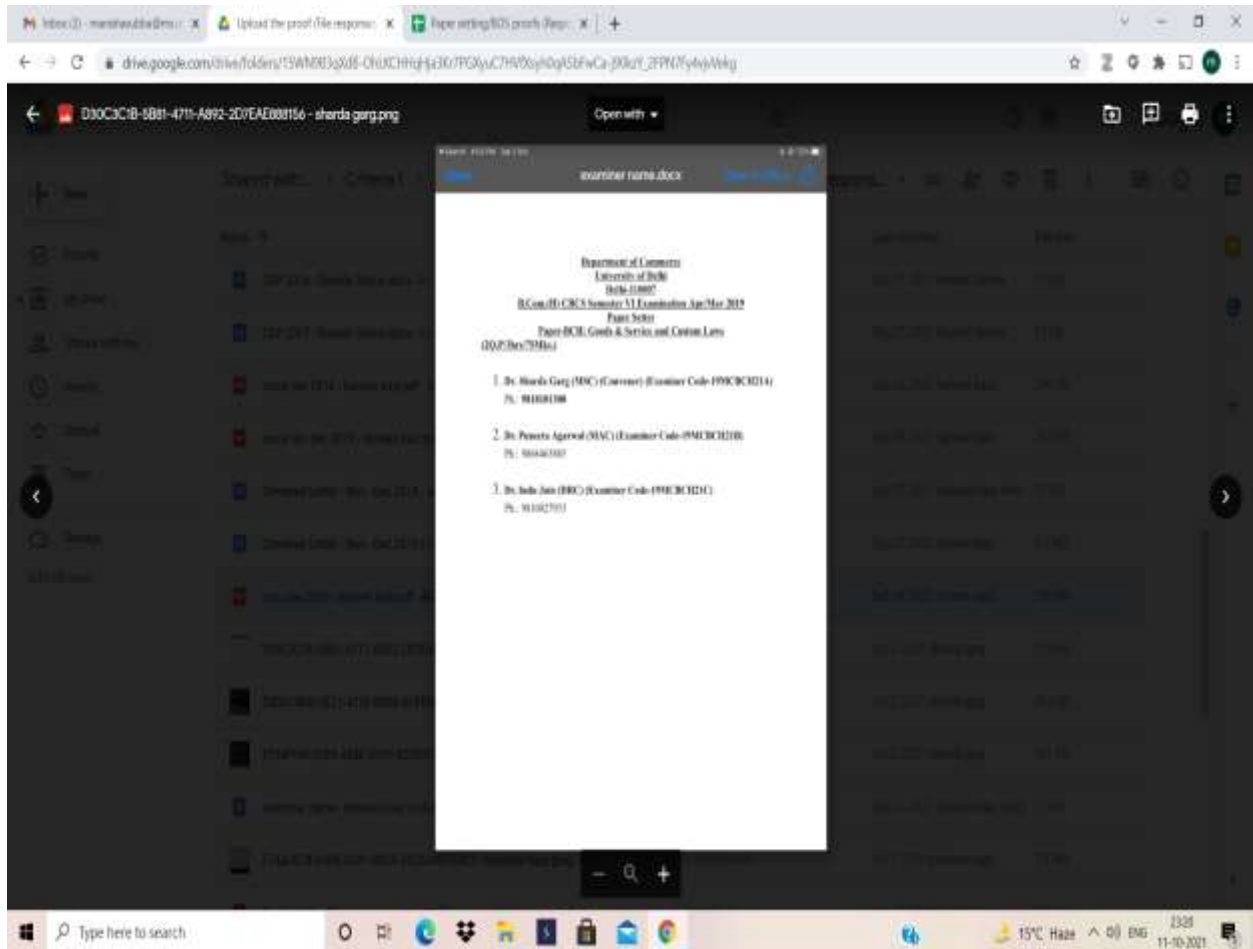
M Inbox (3) - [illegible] × | Upload the proof (File response) × | Paper setting/BOS proofs (Resp × | +

drive.google.com/drive/folders/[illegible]

D30C3C1B-5B81-4711-A892-2D7EAE888156 - sharda garg.png

Open with

examiner name.docx

Department of Commerce
University of Delhi
Delhi-110007
B.Com.(H) CBCS Semester VI Examination Apr/May 2019
Paper Setter
Paper-BCH: Goods & Service and Custom Laws
(DQP/Dev/7598a)

1. Dr. Sharda Garg (MSC) (Convener) (Examiner Code-1998CBCH21A)
Ph. 9818081308

2. Dr. Puneeta Agarwal (MAC) (Examiner Code-1998CBCH21B)
Ph. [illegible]

3. Dr. Indu Jain (DRC) (Examiner Code-1998CBCH21C)
Ph. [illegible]

Type here to search

15°C Haze ENG 23:28 11-10-2021